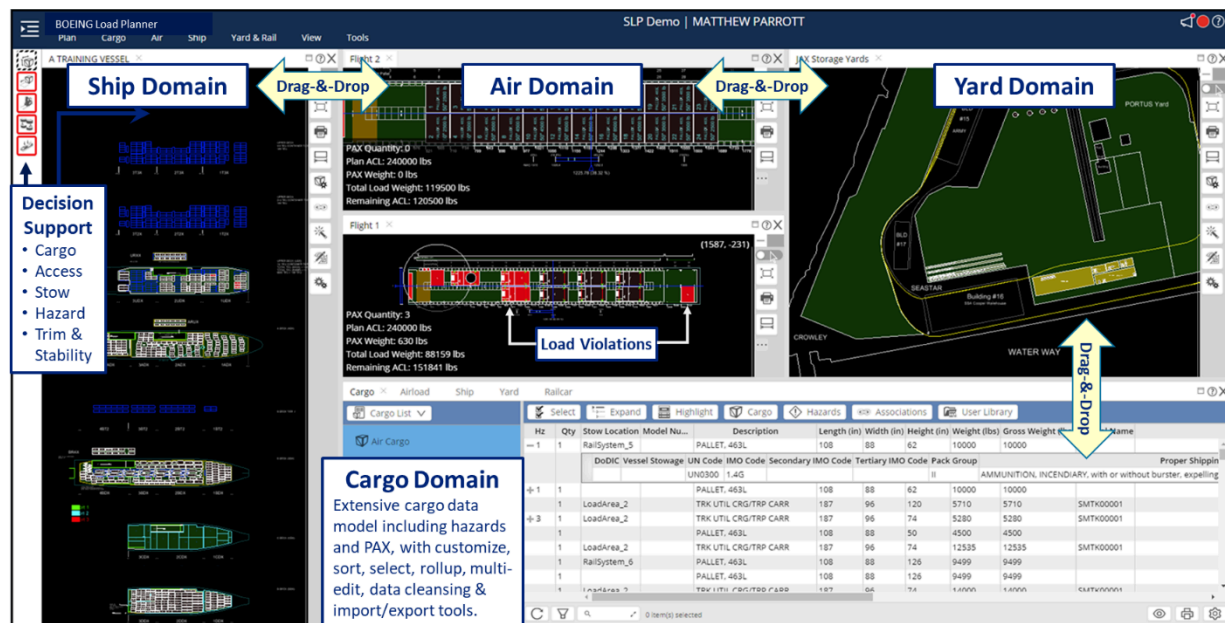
BOEING Load Planner

Plan Cargo Air Ship Yard & Rail View Tools

SLP Demo | MATTHEW PARROTT

A TRAINING VESSEL

Flight 2

JAX Storage Yards

Ship Domain

Drag-&-Drop

Air Domain

Drag-&-Drop

Yard Domain

PORTUS Yard

PAX Quantity: 0
Plan ACL: 240000 lbs
PAX Weight: 0 lbs
Total Load Weight: 119500 lbs
Remaining ACL: 120500 lbs

Decision Support
• Cargo
• Access
• Stow
• Hazard
• Trim & Stability

Flight 1

(1587, -231)

PAX Quantity: 3
Plan ACL: 240000 lbs
PAX Weight: 630 lbs
Total Load Weight: 88159 lbs
Remaining ACL: 151841 lbs

Load Violations

SEASTAR

Building #18

CROWLEY

WATER WAY

Drag-&-Drop

Cargo Airload Ship Yard Railcar

Cargo List

Air Cargo

Select Expand Highlight Cargo Hazards Associations User Library

| Hz | Qty | Stow Location | Model Nu... | Description | Length (in) | Width (in) | Height (in) | Weight (lbs) | Gross Weight | Name |
|---|---|---|---|---|---|---|---|---|---|---|
| −1 | 1 | RailSystem_5 | | PALLET, 463L | 108 | 88 | 62 | 10000 | 10000 | |

| DoDIC | Vessel Stowage | UN Code | IMO Code | Secondary IMO Code | Tertiary IMO Code | Pack Group | Proper Shippin |
|---|---|---|---|---|---|---|---|
| | | UN0300 | 1.4G | | | II | AMMUNITION, INCENDIARY, with or without burster, expelling |

| Hz | Qty | Stow Location | Model Nu... | Description | Length (in) | Width (in) | Height (in) | Weight (lbs) | Gross Weight | Name |
|---|---|---|---|---|---|---|---|---|---|---|
| +1 | 1 | | | PALLET, 463L | 108 | 88 | 62 | 10000 | 10000 | |
| | 1 | LoadArea_2 | | TRK UTIL CRG/TRP CARR | 187 | 96 | 120 | 5710 | 5710 | SMTK00001 |
| +3 | 1 | LoadArea_2 | | TRK UTIL CRG/TRP CARR | 187 | 96 | 74 | 5280 | 5280 | SMTK00001 |
| | 1 | | | PALLET, 463L | 108 | 88 | 50 | 4500 | 4500 | |
| | 1 | LoadArea_2 | | TRK UTIL CRG/TRP CARR | 187 | 96 | 74 | 12535 | 12535 | SMTK00001 |
| | 1 | RailSystem_6 | | PALLET, 463L | 108 | 88 | 126 | 9499 | 9499 | |
| | 1 | | | PALLET, 463L | 108 | 88 | 126 | 9499 | 9499 | |
| | 1 | LoadArea_2 | | TRK UTIL CRG/TRP CARR | 187 | 96 | 74 | 14000 | 14000 | |

0 item(s) selected

Cargo Domain
Extensive cargo data model including hazards and PAX, with customize, sort, select, rollup, multi-edit, data cleansing & import/export tools.